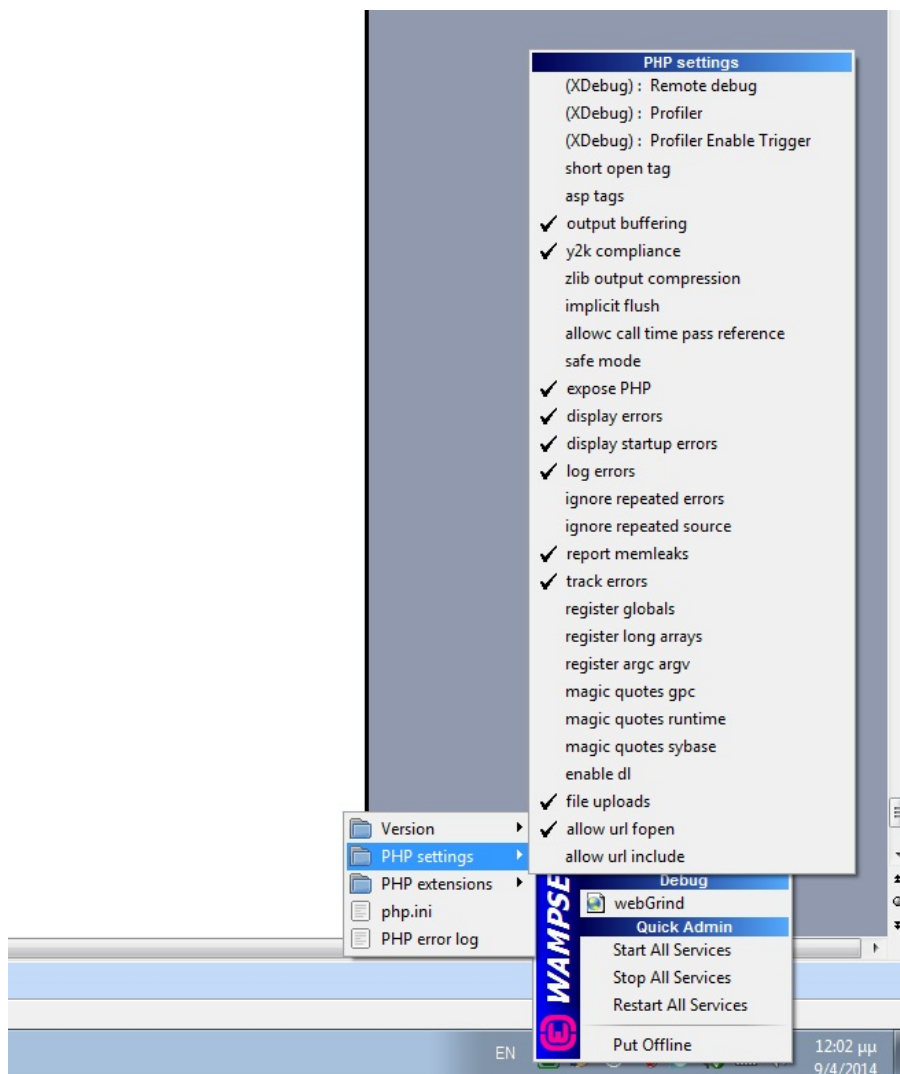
PHP settings
(XDebug) : Remote debug
(XDebug) : Profiler
(XDebug) : Profiler Enable Trigger
short open tag
asp tags
✓ output buffering
✓ y2k compliance
zlib output compression
implicit flush
allowc call time pass reference
safe mode
✓ expose PHP
✓ display errors
✓ display startup errors
✓ log errors
ignore repeated errors
ignore repeated source
✓ report memleaks
✓ track errors
register globals
register long arrays
register argc argv
magic quotes gpc
magic quotes runtime
magic quotes sybase
enable dl
✓ file uploads
✓ allow url fopen
allow url include

Version
PHP settings
PHP extensions
php.ini
PHP error log

WAMPSE

Debug
webGrind
Quick Admin
Start All Services
Stop All Services
Restart All Services
Put Offline

EN
12:02 μμ
9/4/2014